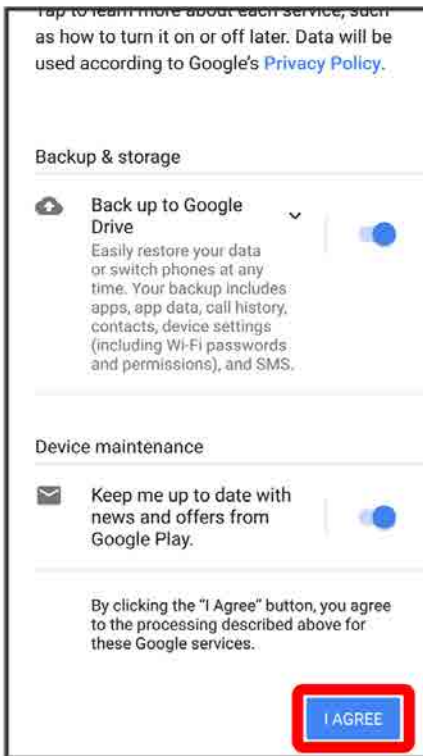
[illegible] as how to turn it on or off later. Data will be used according to Google's Privacy Policy.

Backup & storage

Back up to Google Drive

Easily restore your data or switch phones at any time. Your backup includes apps, app data, call history, contacts, device settings (including Wi-Fi passwords and permissions), and SMS.

Device maintenance

Keep me up to date with news and offers from Google Play.

By clicking the "I Agree" button, you agree to the processing described above for these Google services.

I AGREE